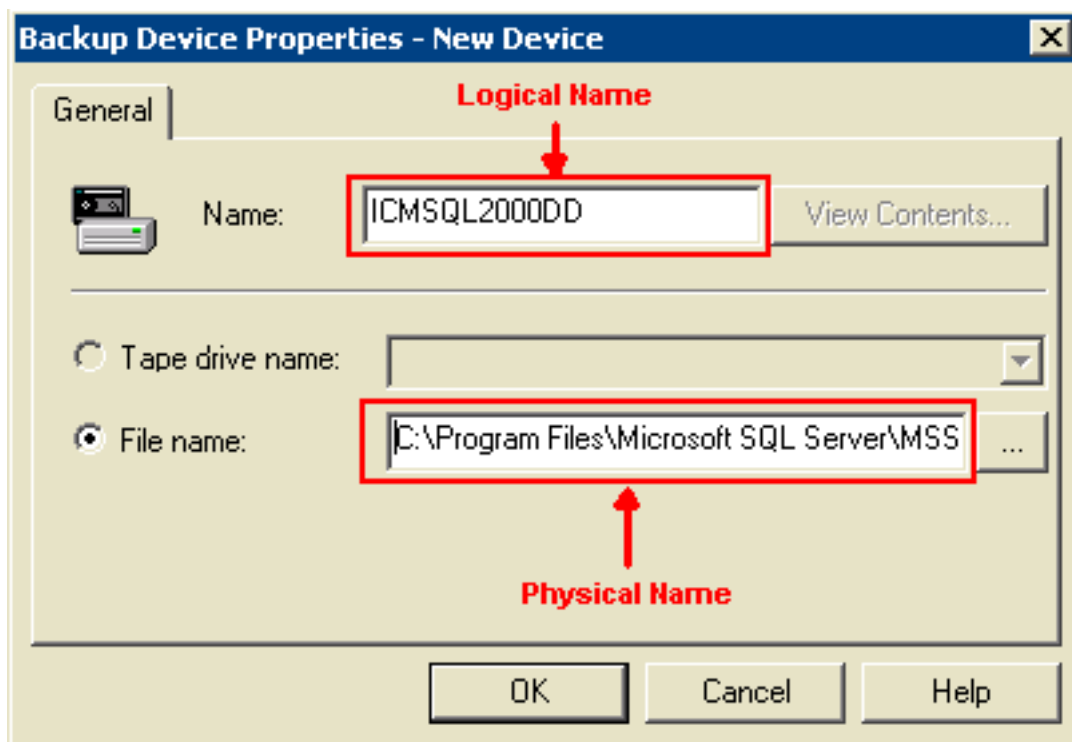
Backup Device Properties - New Device

General

Logical Name

Name: ICMSQL2000DD

View Contents...

Tape drive name:

File name: C:\Program Files\Microsoft SQL Server\MSS

...

Physical Name

OK

Cancel

Help